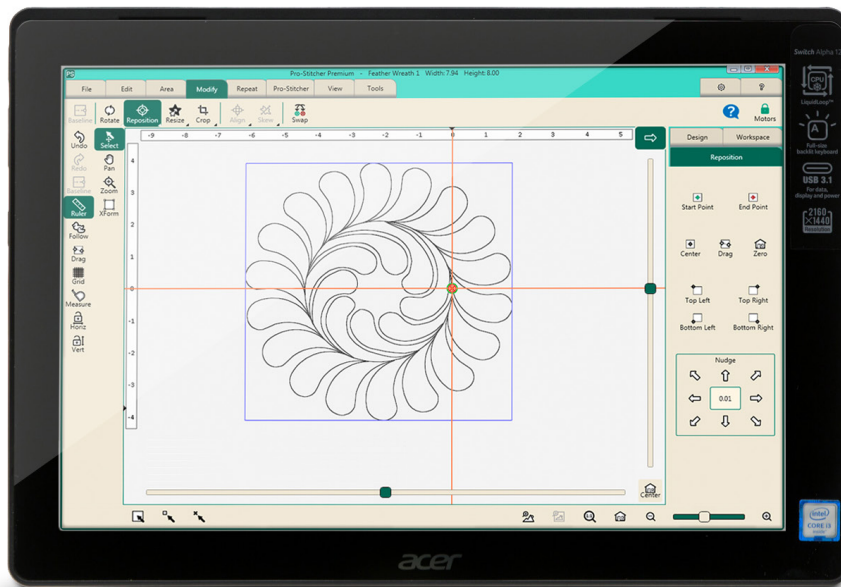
Pro-Stitcher Premium - Feather Wreath 1 Width: 7.94 Height: 8.00

File Edit Area Modify Repeat Pro-Stitcher View Tools

Baseline Rotate Reposition Resize Crop Align Skew Swap

Motors

Undo Select Redo Pan Baseline Zoom Ruler XForm Follow Drag Grid Measure Horiz Vert

-9 -8 -7 -6 -5 -4 -3 -2 -1 0 1 2 3 4 5

4 3 2 1 0 -1 -2 -3 -4

Design Workspace

Reposition

Start Point End Point

Center Drag Zero

Top Left Top Right

Bottom Left Bottom Right

Nudge

0.01

Center

Switch Alpha 12

CPU LiquidLoop™

A Full-size backlit keyboard

USB 3.1 for data, display and power

2160 ×1440 Resolution

intel CORE i5

acer